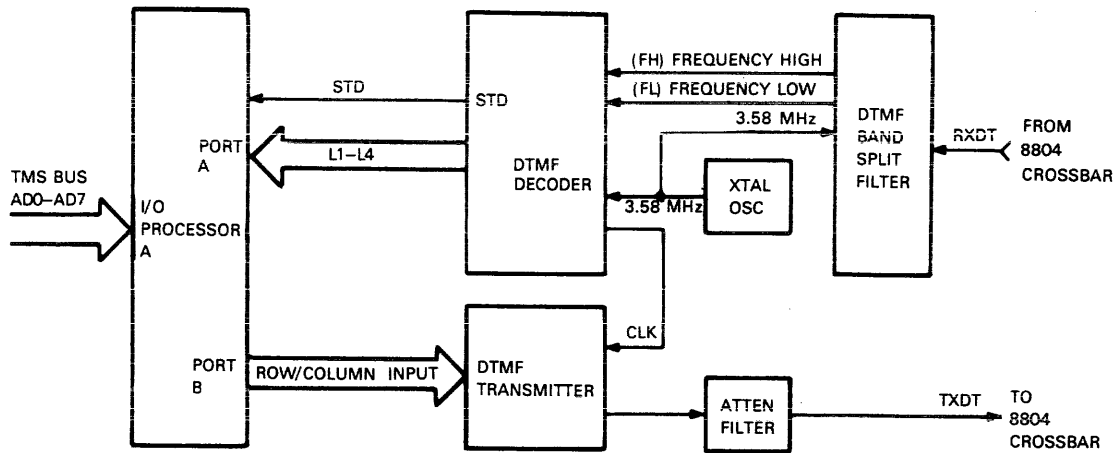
TMS BUS AD0–AD7

I/O PROCESSOR A

PORT A

PORT B

STD

L1–L4

ROW/COLUMN INPUT

STD

DTMF DECODER

DTMF TRANSMITTER

CLK

(FH) FREQUENCY HIGH

(FL) FREQUENCY LOW

3.58 MHz

3.58 MHz

XTAL OSC

DTMF BAND SPLIT FILTER

RXDT

FROM 8804 CROSSBAR

ATTEN FILTER

TXDT

TO 8804 CROSSBAR